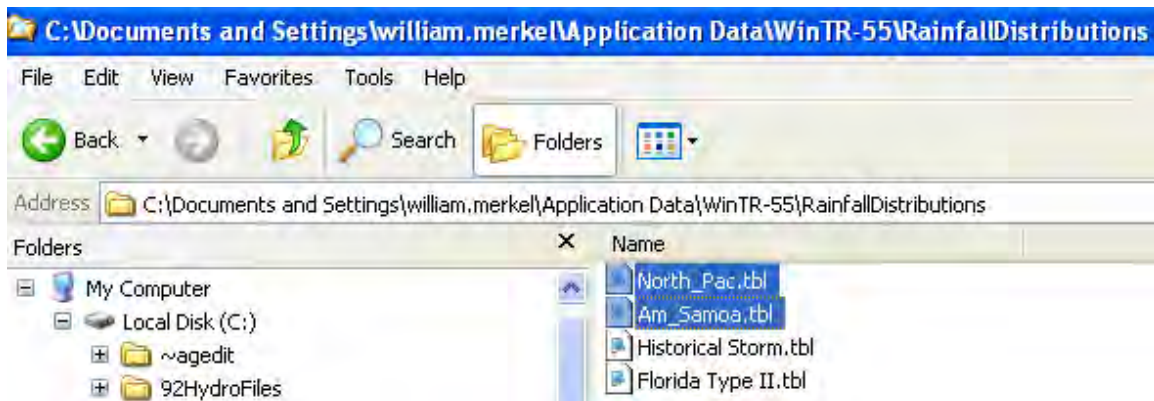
C:\Documents and Settings\william.merkel\Application Data\WinTR-55\RainfallDistributions

File Edit View Favorites Tools Help

Back Search Folders

Address C:\Documents and Settings\william.merkel\Application Data\WinTR-55\RainfallDistributions

Folders ×

My Computer
Local Disk (C:)
~agedit
92HydroFiles

Name
North_Pac.tbl
Am_Samoa.tbl
Historical Storm.tbl
Florida Type II.tbl